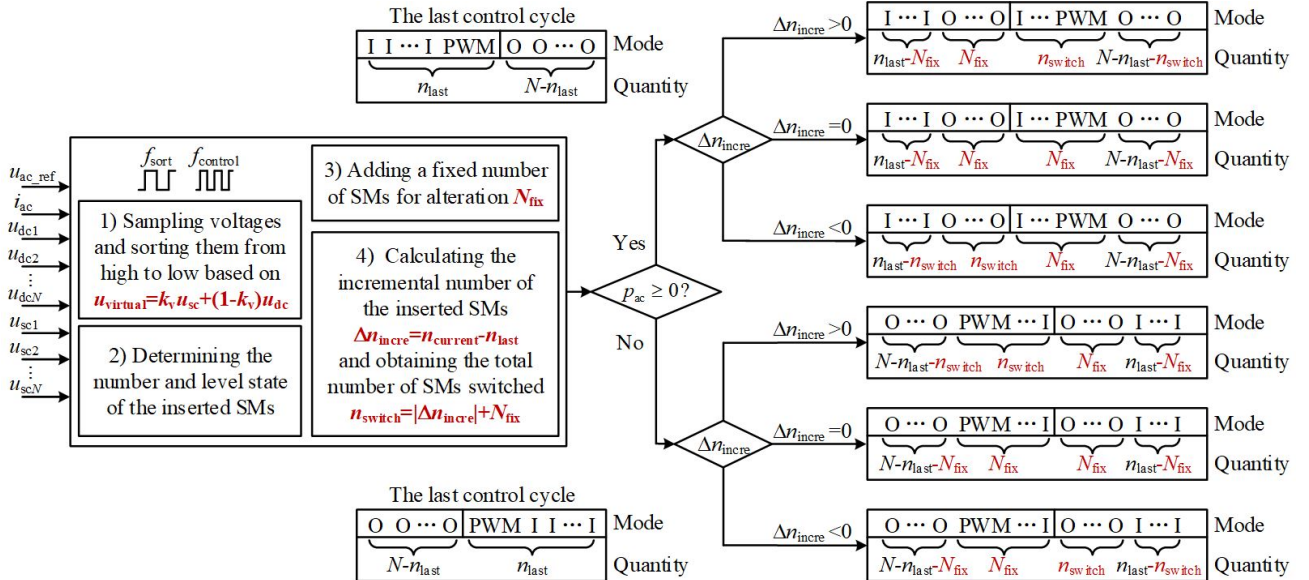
The last control cycle

| I I ⋯ I PWM | O O ⋯ O |
|---|---|

Mode

$n_{last}$ &nbsp; $N$-$n_{last}$

Quantity

$u_{ac\_ref}$
$i_{ac}$
$u_{dc1}$
$u_{dc2}$
⋮
$u_{dcN}$
$u_{sc1}$
$u_{sc2}$
⋮
$u_{scN}$

$f_{sort}$ $f_{control}$

1) Sampling voltages and sorting them from high to low based on $u_{virtual}=k_v u_{sc}+(1-k_v)u_{dc}$

2) Determining the number and level state of the inserted SMs

3) Adding a fixed number of SMs for alteration $N_{fix}$

4) Calculating the incremental number of the inserted SMs $\Delta n_{incre}=n_{current}-n_{last}$ and obtaining the total number of SMs switched $n_{switch}=|\Delta n_{incre}|+N_{fix}$

$p_{ac} \geq 0$?

Yes

No

$\Delta n_{incre}$

$\Delta n_{incre}>0$

| I ⋯ I | O ⋯ O | I ⋯ PWM | O ⋯ O |
|---|---|---|---|
| $n_{last}$-$N_{fix}$ | $N_{fix}$ | $n_{switch}$ | $N$-$n_{last}$-$n_{switch}$ |

Mode
Quantity

$\Delta n_{incre}=0$

| I ⋯ I | O ⋯ O | I ⋯ PWM | O ⋯ O |
|---|---|---|---|
| $n_{last}$-$N_{fix}$ | $N_{fix}$ | $N_{fix}$ | $N$-$n_{last}$-$N_{fix}$ |

Mode
Quantity

$\Delta n_{incre}<0$

| I ⋯ I | O ⋯ O | I ⋯ PWM | O ⋯ O |
|---|---|---|---|
| $n_{last}$-$n_{switch}$ | $n_{switch}$ | $N_{fix}$ | $N$-$n_{last}$-$N_{fix}$ |

Mode
Quantity

$\Delta n_{incre}$

$\Delta n_{incre}>0$

| O ⋯ O | PWM ⋯ I | O ⋯ O | I ⋯ I |
|---|---|---|---|
| $N$-$n_{last}$-$n_{switch}$ | $n_{switch}$ | $N_{fix}$ | $n_{last}$-$N_{fix}$ |

Mode
Quantity

$\Delta n_{incre}=0$

| O ⋯ O | PWM ⋯ I | O ⋯ O | I ⋯ I |
|---|---|---|---|
| $N$-$n_{last}$-$N_{fix}$ | $N_{fix}$ | $N_{fix}$ | $n_{last}$-$N_{fix}$ |

Mode
Quantity

$\Delta n_{incre}<0$

| O ⋯ O | PWM ⋯ I | O ⋯ O | I ⋯ I |
|---|---|---|---|
| $N$-$n_{last}$-$N_{fix}$ | $N_{fix}$ | $n_{switch}$ | $n_{last}$-$n_{switch}$ |

Mode
Quantity

The last control cycle

| O O ⋯ O | PWM I I ⋯ I |
|---|---|

Mode

$N$-$n_{last}$ &nbsp; $n_{last}$

Quantity